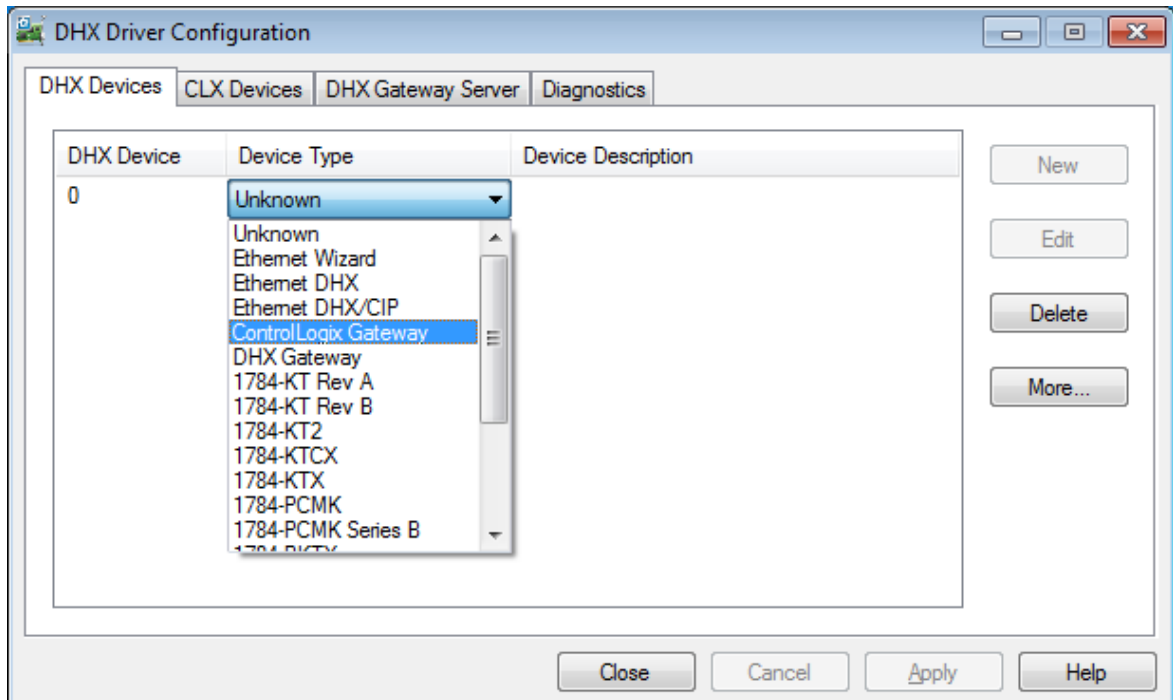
DHX Driver Configuration

DHX Devices | CLX Devices | DHX Gateway Server | Diagnostics

| DHX Device | Device Type | Device Description |
|---|---|---|
| 0 | Unknown | |

Unknown
Ethernet Wizard
Ethernet DHX
Ethernet DHX/CIP
ControlLogix Gateway
DHX Gateway
1784-KT Rev A
1784-KT Rev B
1784-KT2
1784-KTCX
1784-KTX
1784-PCMK
1784-PCMK Series B
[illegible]

New
Edit
Delete
More...

Close
Cancel
Apply
Help